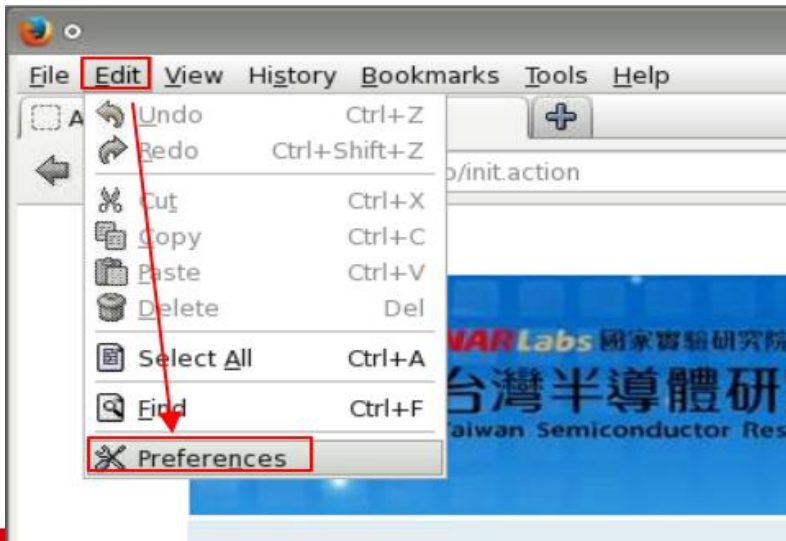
File Edit View History Bookmarks Tools Help

A

Undo Ctrl+Z
Redo Ctrl+Shift+Z
Cut Ctrl+X
Copy Ctrl+C
Paste Ctrl+V
Delete Del
Select All Ctrl+A
Find Ctrl+F
Preferences

/init.action

NARLabs 國家實驗研究院
台灣半導體研
Taiwan Semiconductor Res